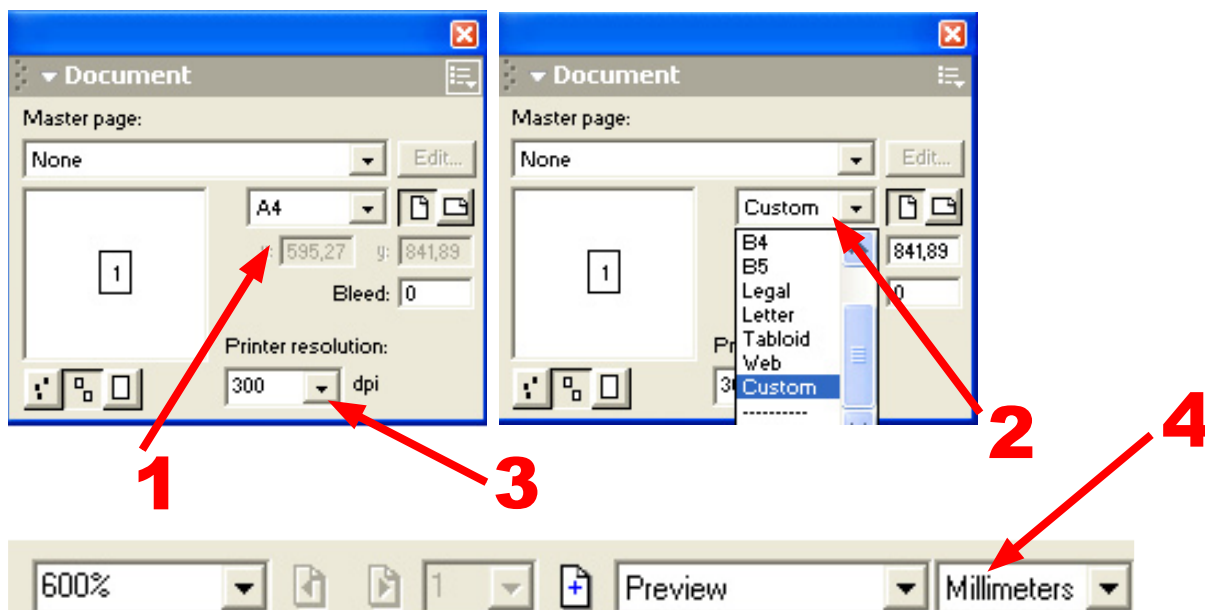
Document

Master page:

None

Edit...

A4

x: 595,27

y: 841,89

1

Bleed: 0

Printer resolution:

300

dpi

Document

Master page:

None

Edit...

Custom

B4
B5
Legal
Letter
Tabloid
Web
Custom
----------

841,89

0

Pr

30

1

1

2

3

4

600%

1

Preview

Millimeters